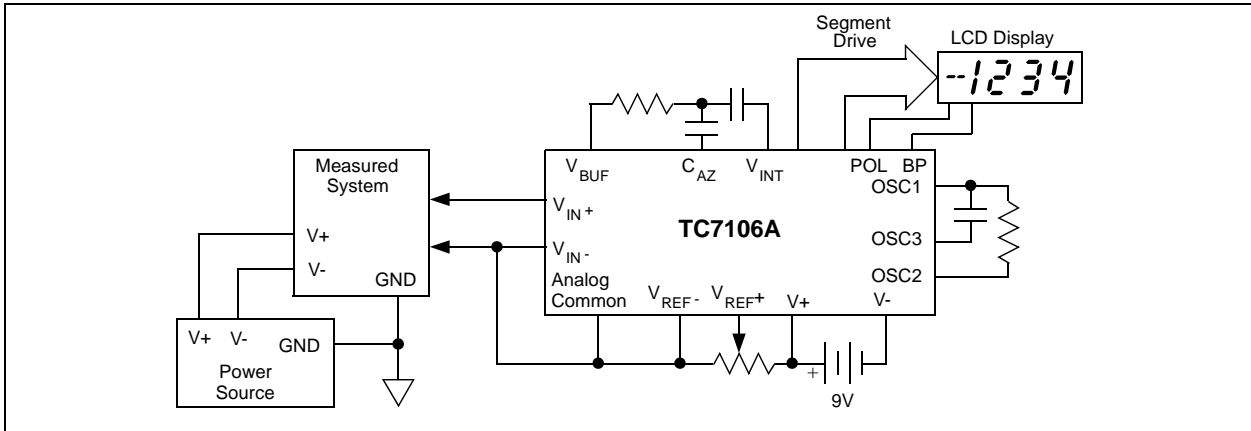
Segment Drive

LCD Display

-1234

Measured System

V+

V-

GND

V+ V- GND

Power Source

$V_{BUF}$

$C_{AZ}$

$V_{INT}$

POL BP

OSC1

$V_{IN}+$

TC7106A

$V_{IN}-$

OSC3

Analog Common

$V_{REF}-$ $V_{REF}+$

V+

V-

OSC2

+

9V